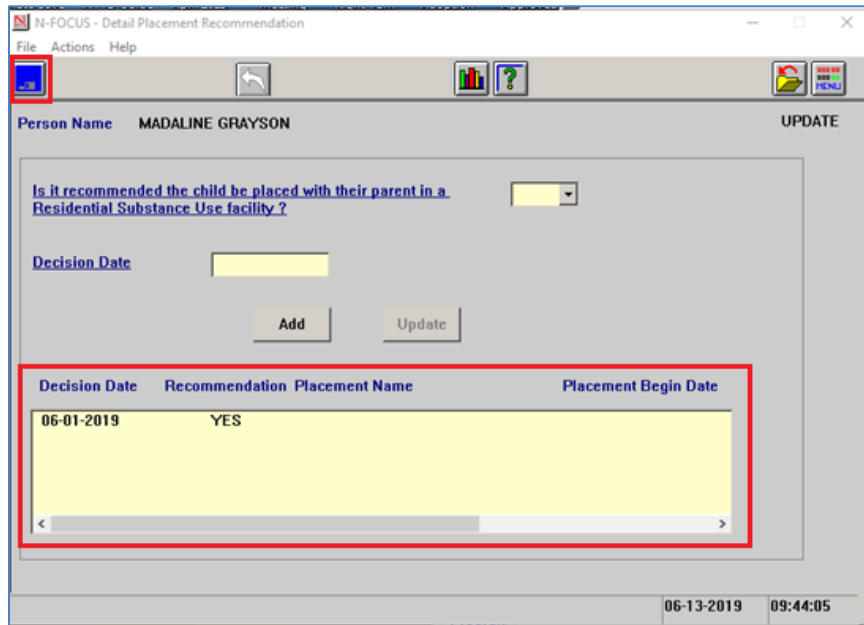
N-FOCUS - Detail Placement Recommendation

File Actions Help

MENU

Person Name MADALINE GRAYSON

UPDATE

Is it recommended the child be placed with their parent in a Residential Substance Use facility ?

Decision Date

Add

Update

| Decision Date | Recommendation | Placement Name | Placement Begin Date |
|---|---|---|---|
| 06-01-2019 | YES | | |

06-13-2019 09:44:05